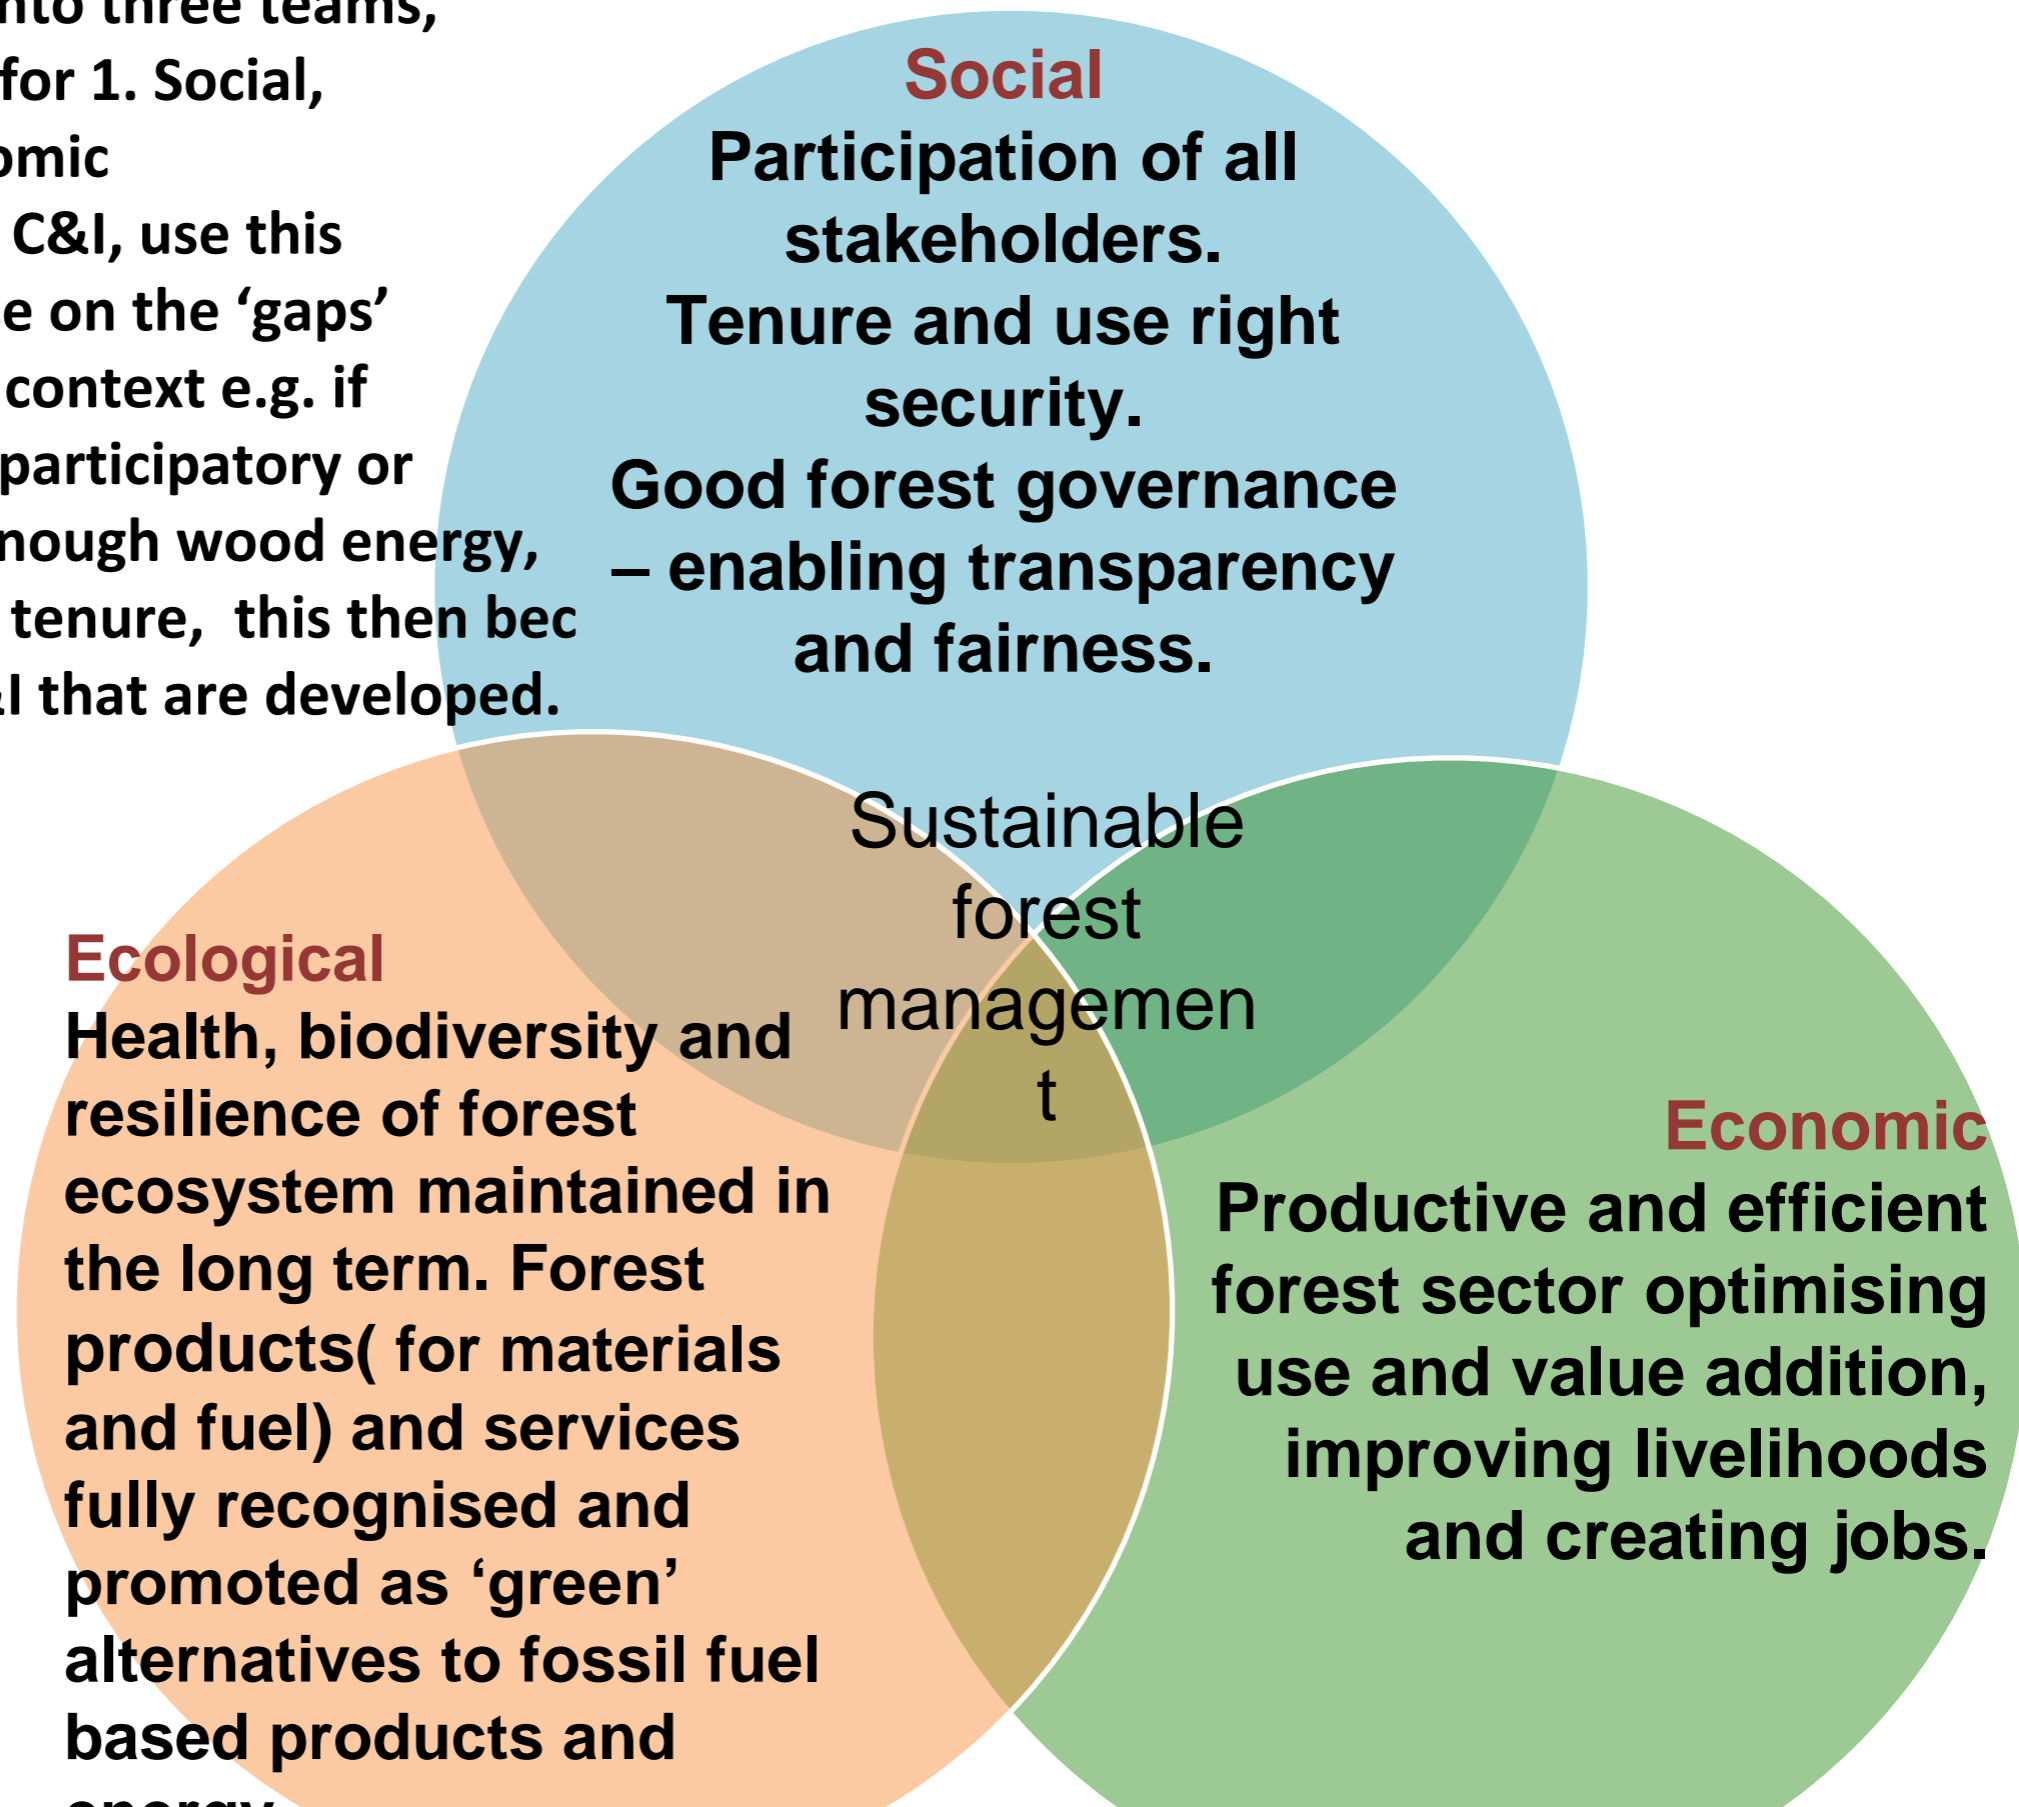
nto three teams, for 1. Social, omic C&I, use this e on the 'gaps' context e.g. if participatory or nough wood energy, tenure, this then bec I that are developed.

Social
Participation of all stakeholders.
Tenure and use right security.
Good forest governance – enabling transparency and fairness.

Sustainable forest managemen t

Ecological
Health, biodiversity and resilience of forest ecosystem maintained in the long term. Forest products( for materials and fuel) and services fully recognised and promoted as 'green' alternatives to fossil fuel based products and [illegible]

Economic
Productive and efficient forest sector optimising use and value addition, improving livelihoods and creating jobs.